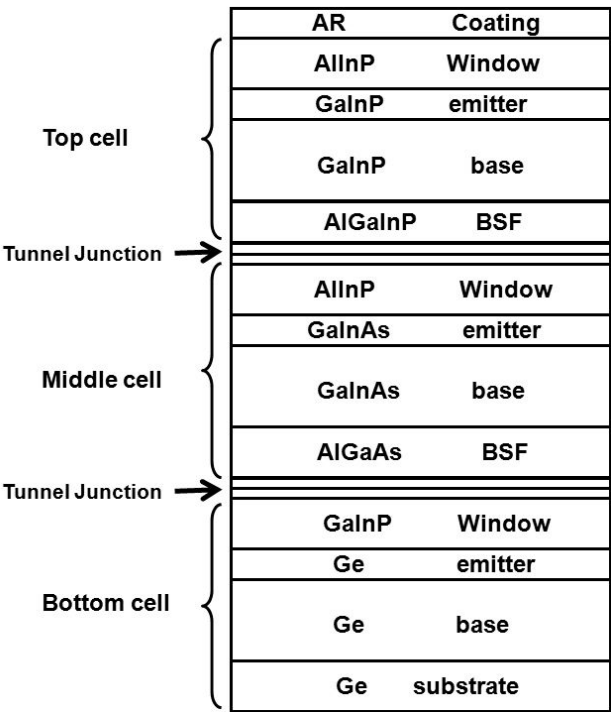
AR Coating

Top cell

AlInP Window

GaInP emitter

GaInP base

AlGaInP BSF

Tunnel Junction

Middle cell

AlInP Window

GaInAs emitter

GaInAs base

AlGaAs BSF

Tunnel Junction

Bottom cell

GaInP Window

Ge emitter

Ge base

Ge substrate